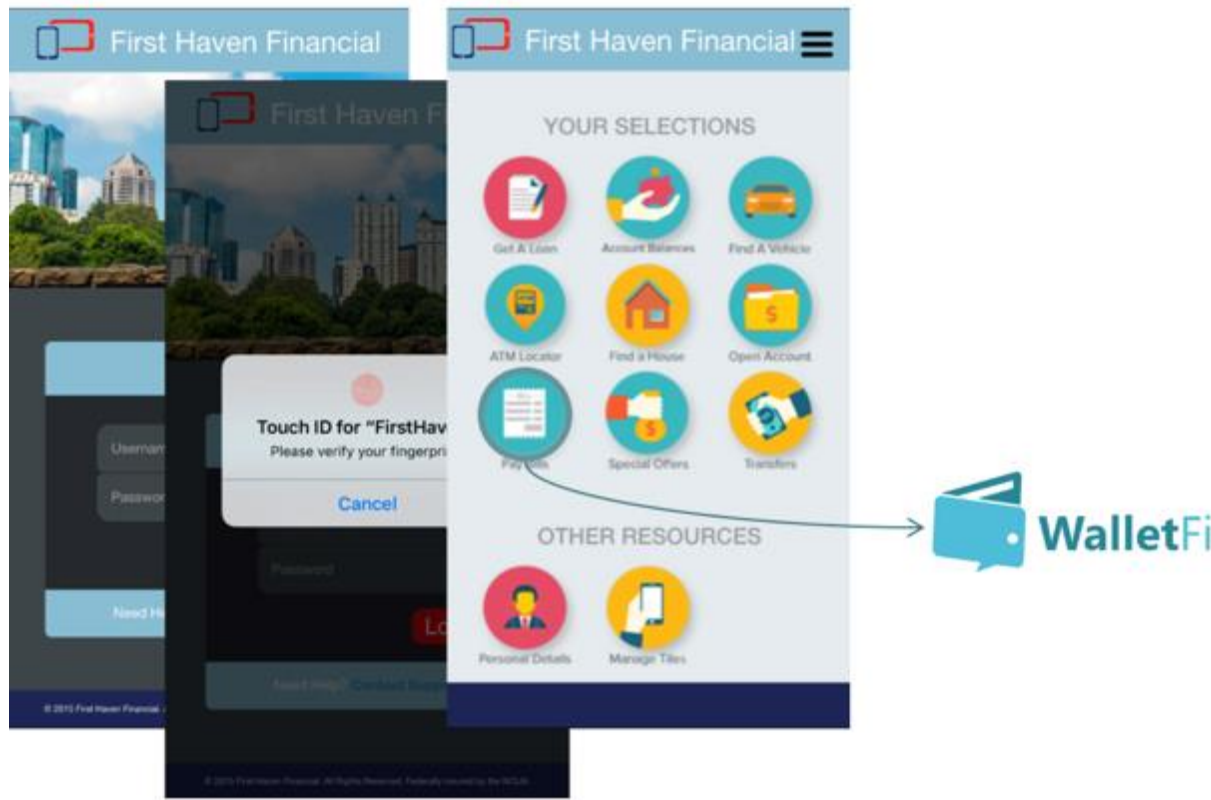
First Haven Financial

Usernam

Passwo

Need H

© 2015 First Haven Financial

First Haven Fi

Touch ID for "FirstHav
Please verify your fingerpri

Cancel

Password

Lo

Need Help? Contact Supp

© 2015 First Haven Financial. All Rights Reserved. Federally insured by the NCUA

First Haven Financial

YOUR SELECTIONS

Get A Loan
Account Balances
Find A Vehicle
ATM Locator
Find a House
Open Account
Pay Bills
Special Offers
Transfers

OTHER RESOURCES

Personal Details
Manage Tiles

WalletFi